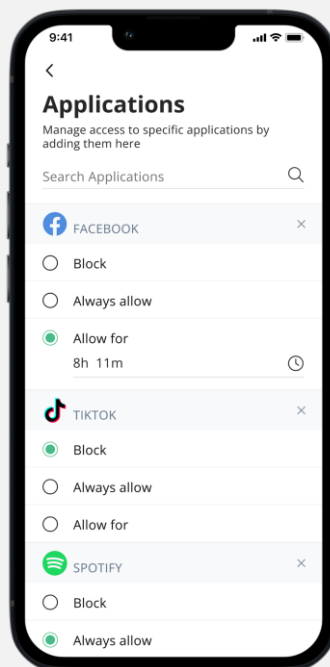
9:41

<

Applications

Manage access to specific applications by adding them here

Search Applications

FACEBOOK ×

Block

Always allow

Allow for

8h 11m

TIKTOK ×

Block

Always allow

Allow for

SPOTIFY ×

Block

Always allow